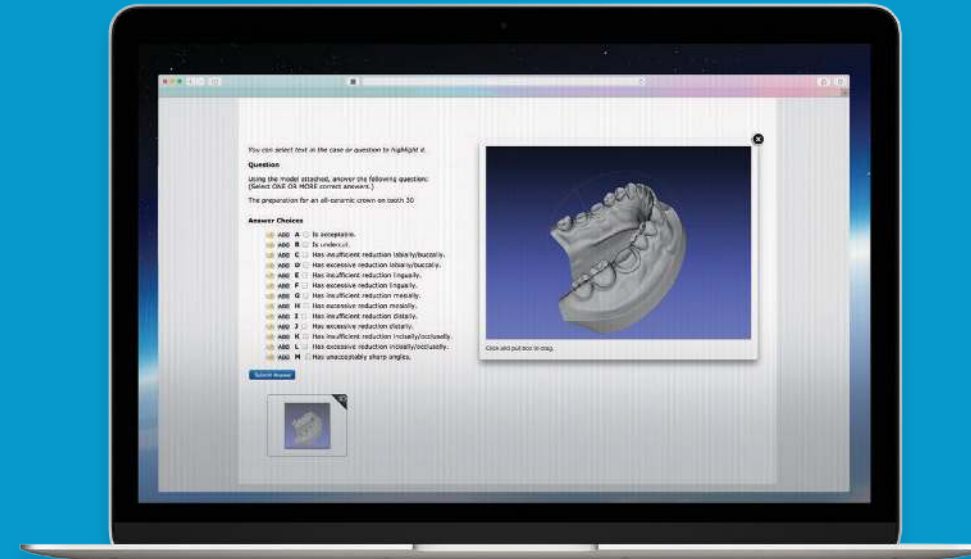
You can select text in the case or question to highlight it.

Question

Using the model attached, answer the following question: (Select ONE OR MORE correct answers.)

The preparation for an all-ceramic crown on tooth 30

Answer Choices

ABD A Is acceptable.
ABD B Is undercut.
ABD C Has insufficient reduction labially/buccally.
ABD D Has excessive reduction labially/buccally.
ABD E Has insufficient reduction lingually.
ABD F Has excessive reduction lingually.
ABD G Has insufficient reduction mesially.
ABD H Has excessive reduction mesially.
ABD I Has insufficient reduction distally.
ABD J Has excessive reduction distally.
ABD K Has insufficient reduction incisally/occlusally.
ABD L Has excessive reduction incisally/occlusally.
ABD M Has unacceptably sharp angles.

Submit Answer

3D

Click and pull box to drag.